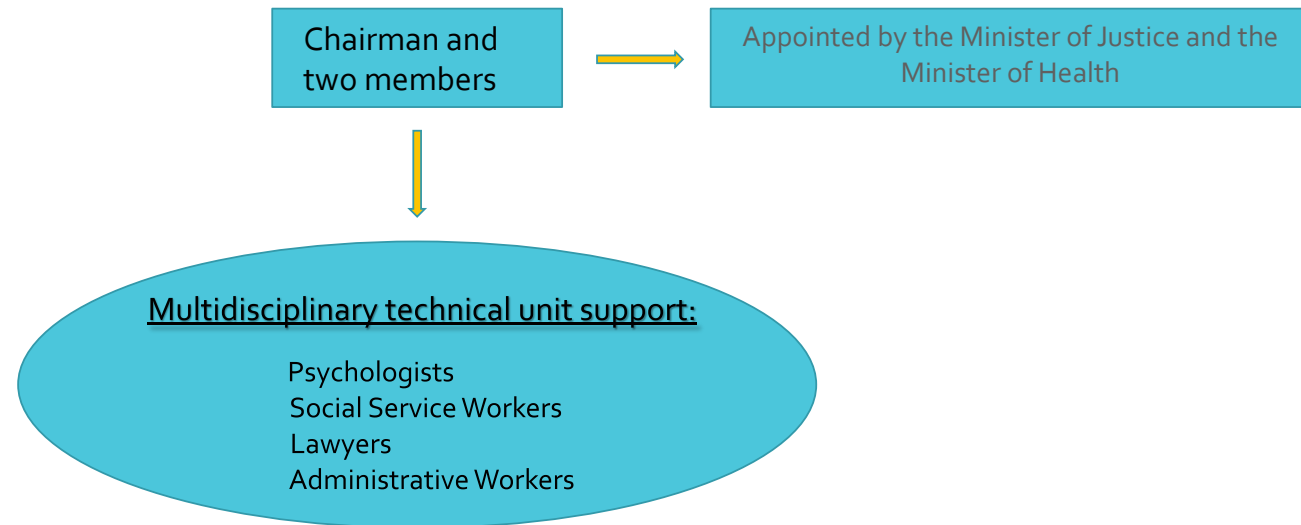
Chairman and two members

Appointed by the Minister of Justice and the Minister of Health

Multidisciplinary technical unit support:

Psychologists
Social Service Workers
Lawyers
Administrative Workers